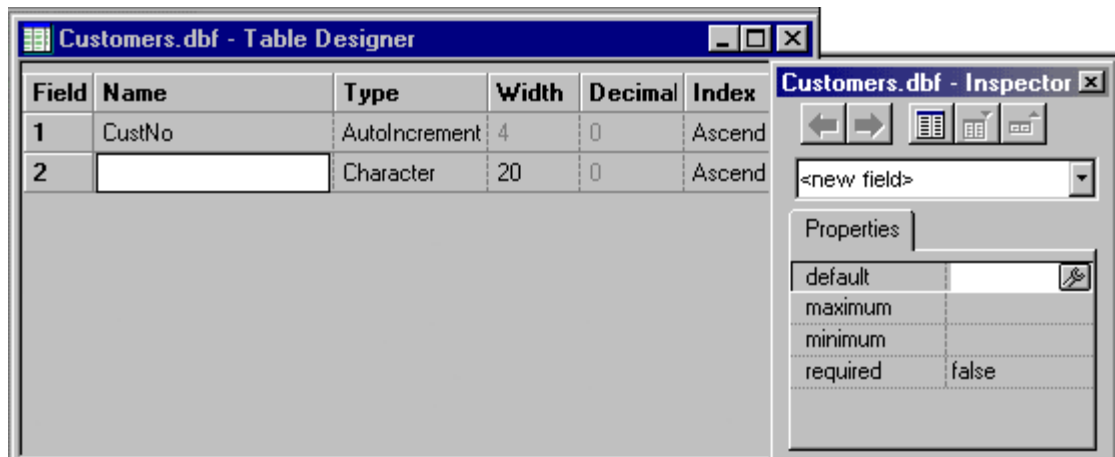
Customers.dbf - Table Designer

| Field | Name | Type | Width | Decimal | Index |
|---|---|---|---|---|---|
| 1 | CustNo | AutoIncrement | 4 | 0 | Ascend |
| 2 | | Character | 20 | 0 | Ascend |

Customers.dbf - Inspector

<new field>

Properties

| default | |
|---|---|
| maximum | |
| minimum | |
| required | false |